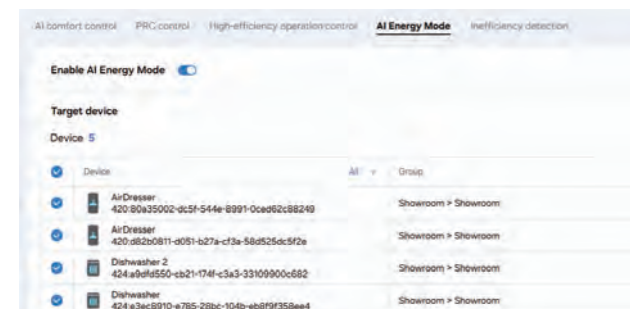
AI comfort control PRC control High-efficiency operation control AI Energy Mode Inefficiency detection

Enable AI Energy Mode

Target device

Device 5

| Device | All | Group |
|---|---|---|
| AirDresser 420:80a35002-dc5f-544e-8991-0ced62c88249 | | Showroom > Showroom |
| AirDresser 420:d82b0811-d051-b27a-cf3a-58d525dc5f2e | | Showroom > Showroom |
| Dishwasher 2 424:a9dfd550-cb21-174f-c3a3-33109900c682 | | Showroom > Showroom |
| Dishwasher 424:e3ec8910-e785-28bc-104b-eb8f9f358ee4 | | Showroom > Showroom |